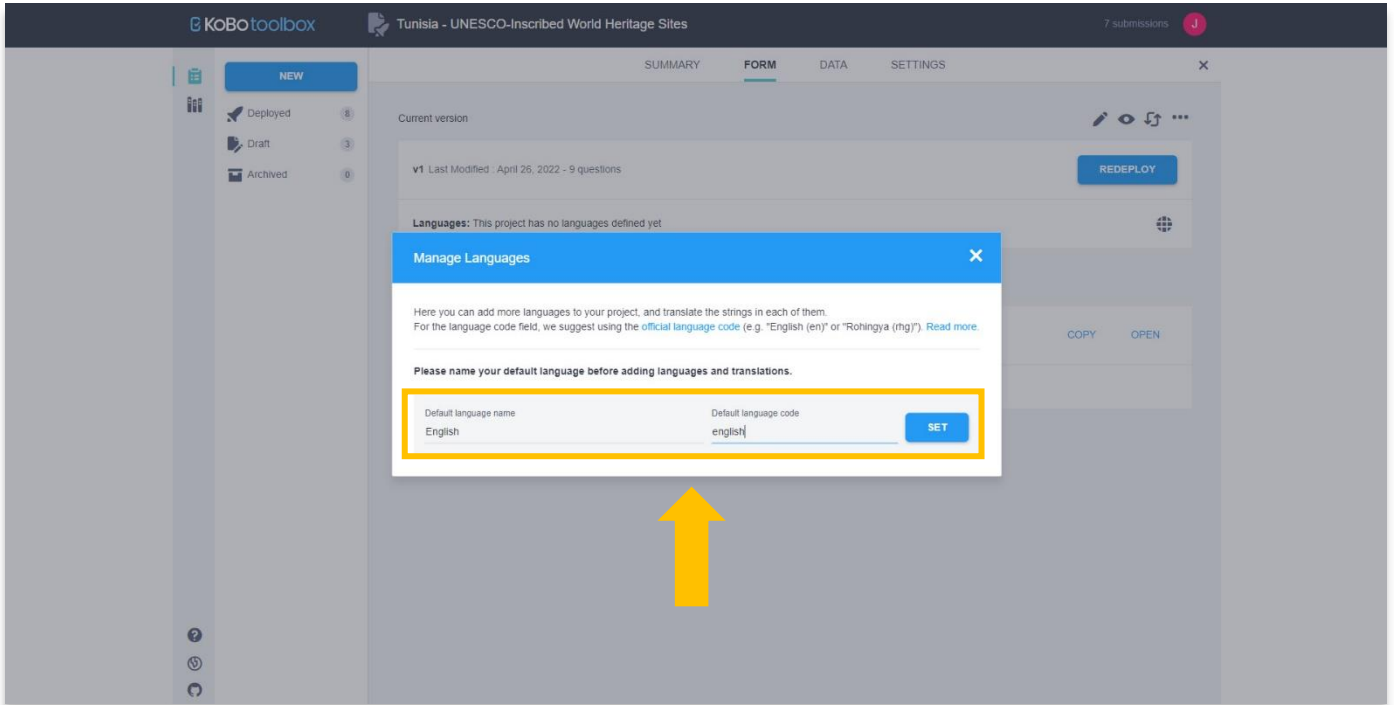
KOBO toolbox

Tunisia - UNESCO-Inscribed World Heritage Sites

7 submissions

J

NEW

Deployed 8

Draft 3

Archived 0

SUMMARY FORM DATA SETTINGS

Current version

v1 Last Modified : April 26, 2022 - 9 questions

REDEPLOY

Languages: This project has no languages defined yet

COPY OPEN

Manage Languages

Here you can add more languages to your project, and translate the strings in each of them.
For the language code field, we suggest using the official language code (e.g. "English (en)" or "Rohingya (rhg)"). Read more.

Please name your default language before adding languages and translations.

Default language name
English

Default language code
english

SET